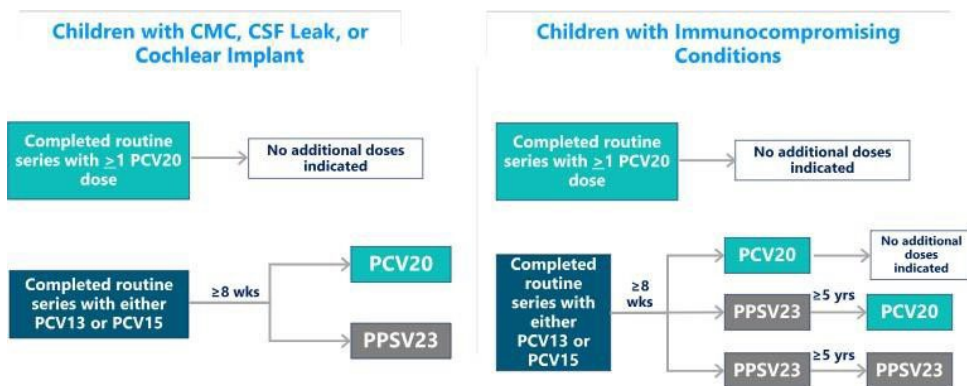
Children with CMC, CSF Leak, or Cochlear Implant

Completed routine series with $\geq$1 PCV20 dose

No additional doses indicated

Completed routine series with either PCV13 or PCV15

$\geq$8 wks

PCV20

PPSV23

Children with Immunocompromising Conditions

Completed routine series with $\geq$1 PCV20 dose

No additional doses indicated

Completed routine series with either PCV13 or PCV15

$\geq$8 wks

PCV20

No additional doses indicated

PPSV23

$\geq$5 yrs

PCV20

PPSV23

$\geq$5 yrs

PPSV23